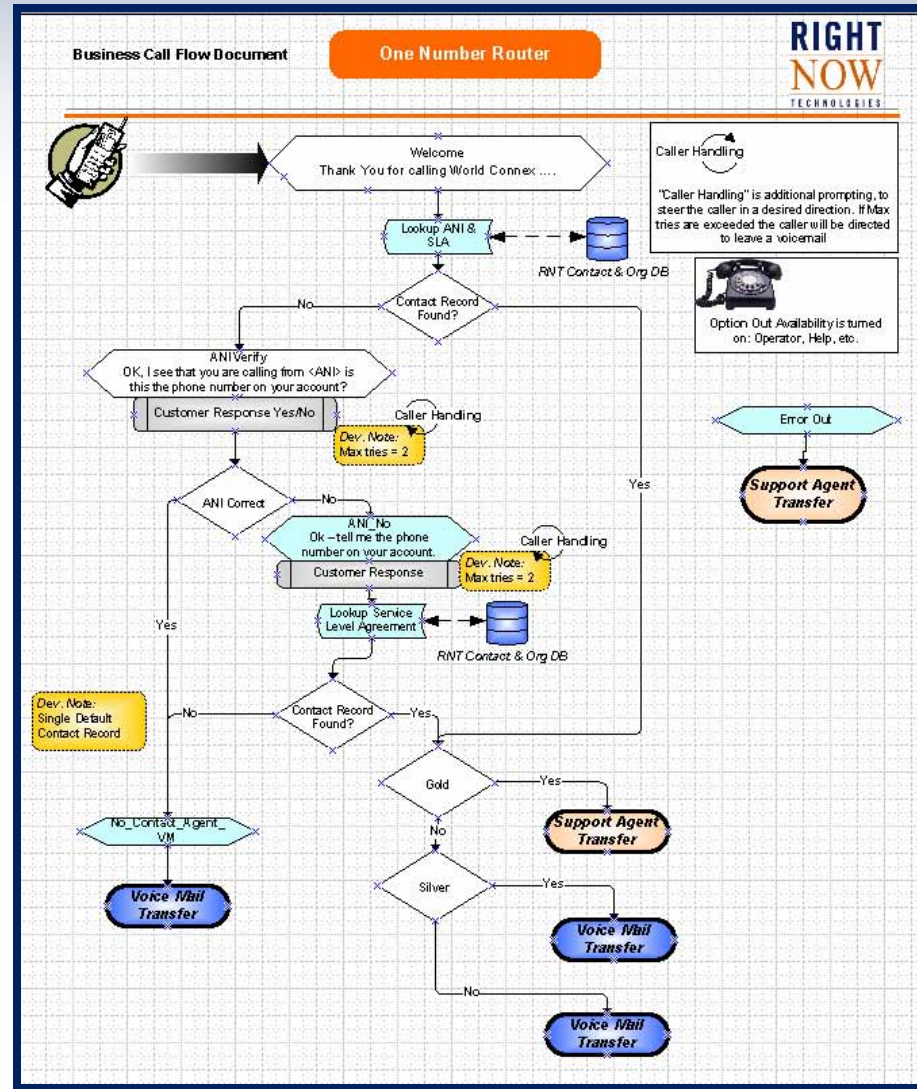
Business Call Flow Document

One Number Router

RIGHT NOW TECHNOLOGIES

Welcome
Thank You for calling World Connex ....

Caller Handling

"Caller Handling" is additional prompting, to steer the caller in a desired direction. If Max tries are exceeded the caller will be directed to leave a voicemail

Lookup ANI & SLA

RNT Contact & Org DB

Option Out Availability is turned on: Operator, Help, etc.

Contact Record Found?

No

ANIVerify
OK, I see that you are calling from <ANI> is this the phone number on your account?

Customer Response Yes/No

Caller Handling

Dev. Note:
Max tries = 2

Error Out

Support Agent Transfer

ANI Correct

No

Yes

ANI_No
Ok – tell me the phone number on your account.

Caller Handling

Customer Response

Dev. Note:
Max tries = 2

Lookup Service Level Agreement

RNT Contact & Org DB

Yes

Dev. Note:
Single Default Contact Record

No

Contact Record Found?

Yes

Gold

Yes

Support Agent Transfer

No

No_Contact_Agent_VM

Silver

Yes

Voice Mail Transfer

Voice Mail Transfer

No

Voice Mail Transfer